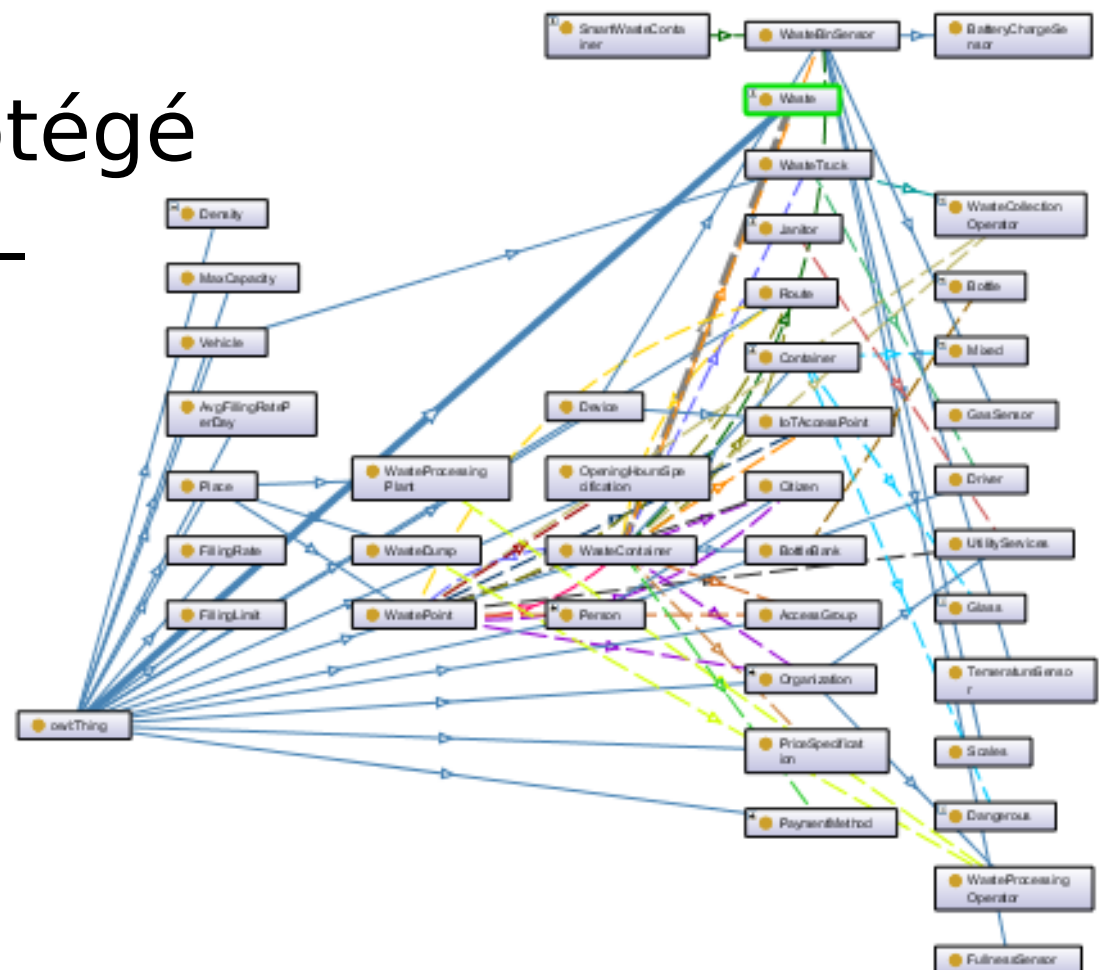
otégé

SmartWasteContainer
WasteBinSensor
BatteryChargeSensor
Waste
WasteTruck
WasteCollectionOperator
Janitor
Density
MaxCapacity
Route
Bottle
Vehicle
Container
Mixed
AvgFillingRatePerDay
Device
IoTAccessPoint
GasSensor
Place
WasteProcessingPlant
OpeningHoursSpecification
Citizen
Driver
FillingRate
WasteDump
WasteContainer
BottleBank
UtilityServices
FillingLimit
WastePoint
Person
AccessGroup
Glass
Organization
TemperatureSensor
owl:Thing
PriceSpecification
Scales
PaymentMethod
Dangerous
WasteProcessingOperator
FullnessSensor